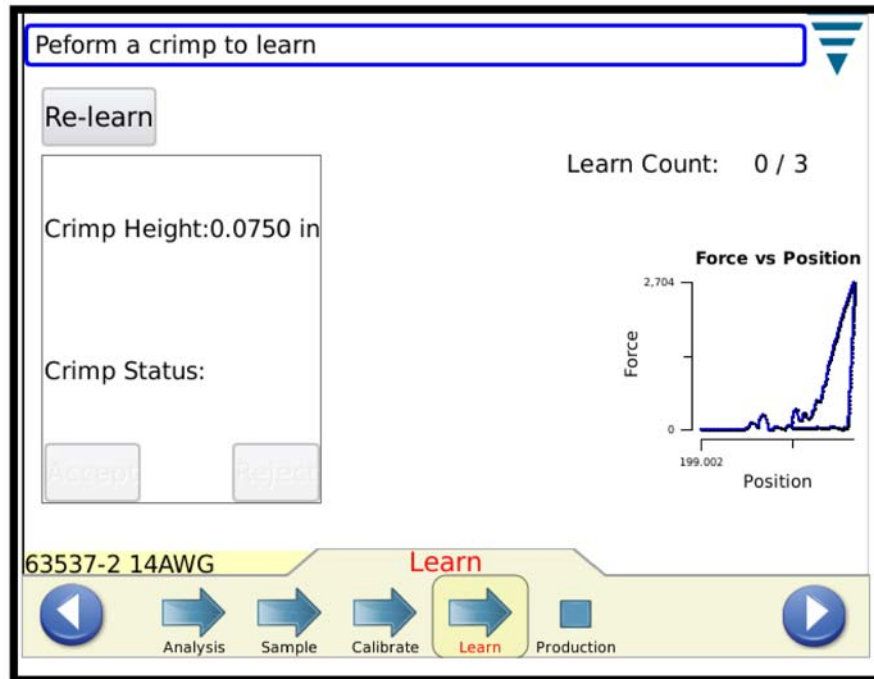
Peform a crimp to learn

Re-learn

Learn Count: 0 / 3

Crimp Height:0.0750 in

Crimp Status:

Accept

Reject

Force vs Position

2,704

Force

0

199.002

Position

63537-2 14AWG

Learn

Analysis

Sample

Calibrate

Learn

Production